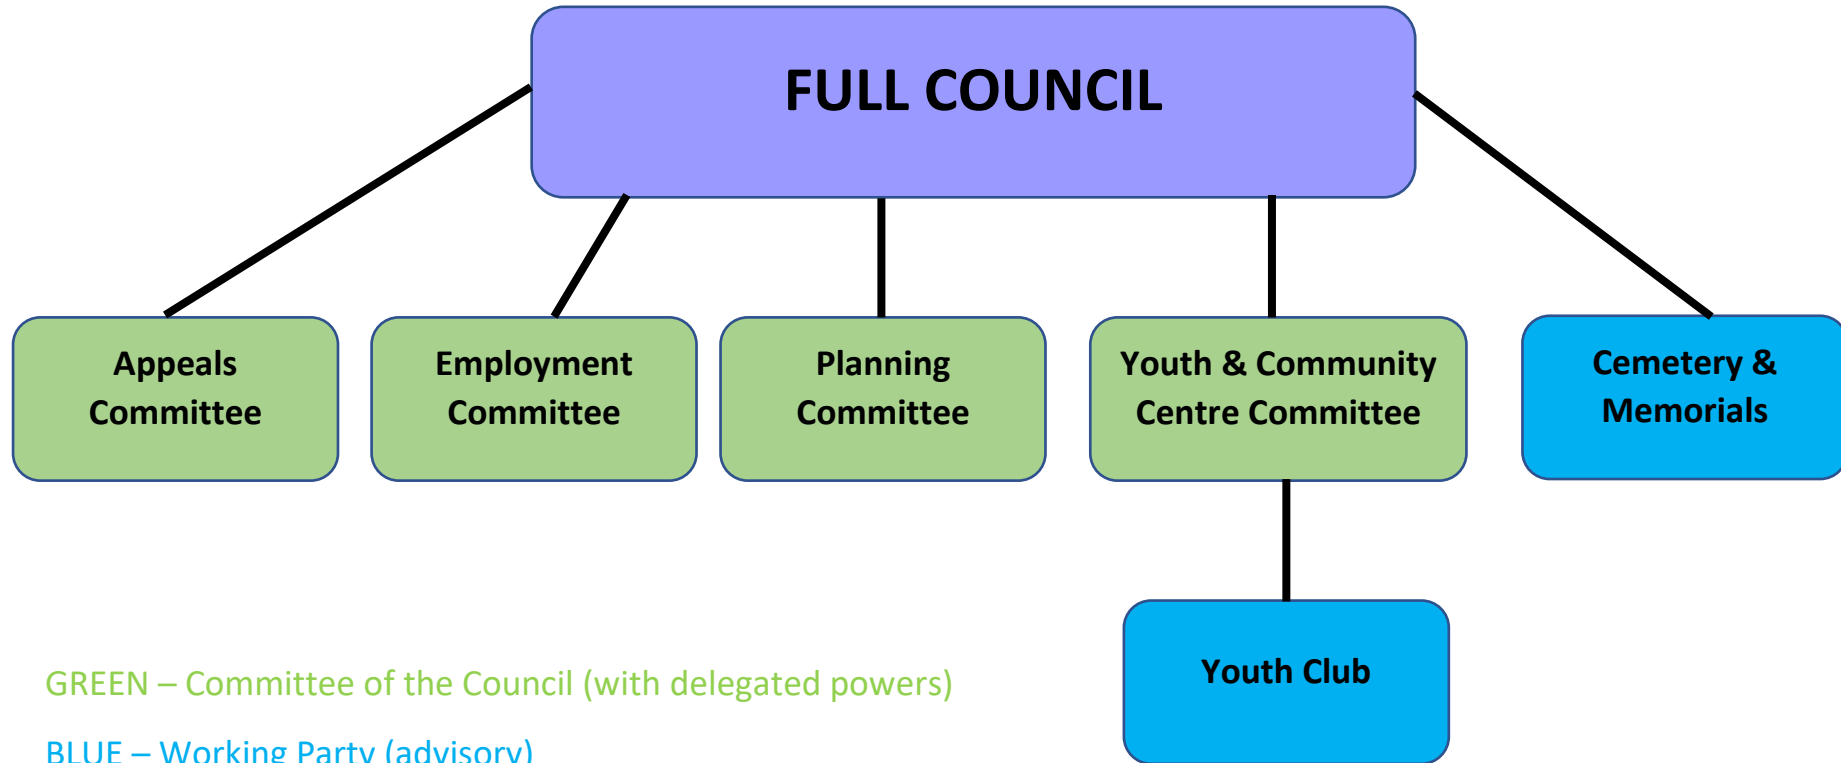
FULL COUNCIL

Appeals Committee

Employment Committee

Planning Committee

Youth & Community Centre Committee

Cemetery & Memorials

Youth Club

GREEN – Committee of the Council (with delegated powers)

BLUE – Working Party (advisory)